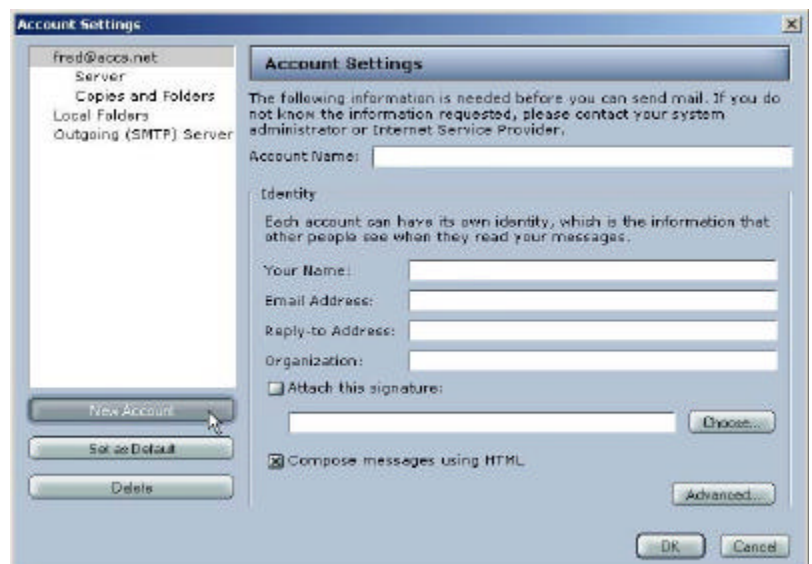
Account Settings

fred@accs.net
Server
Copies and Folders
Local Folders
Outgoing (SMTP) Server

Account Settings

The following information is needed before you can send mail. If you do not know the information requested, please contact your system administrator or Internet Service Provider.

Account Name:

Identity

Each account can have its own identity, which is the information that other people see when they read your messages.

Your Name:
Email Address:
Reply-to Address:
Organization:
Attach this signature:
Choose...

Compose messages using HTML

Advanced...

New Account
Set as Default
Delete

OK
Cancel